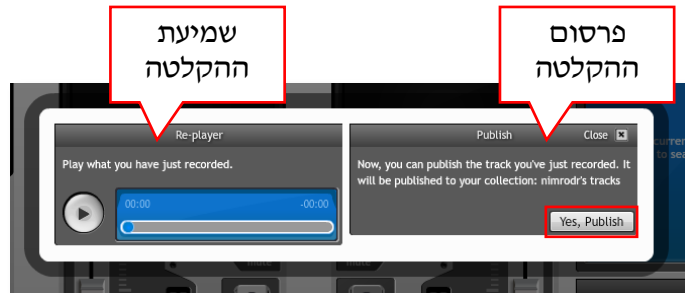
שמיעת ההקלטה

פרסום ההקלטה

Re-player

Play what you have just recorded.

00:00

-00:00

Publish

Close

Now, you can publish the track you've just recorded. It will be published to your collection: nimrodr's tracks

Yes, Publish